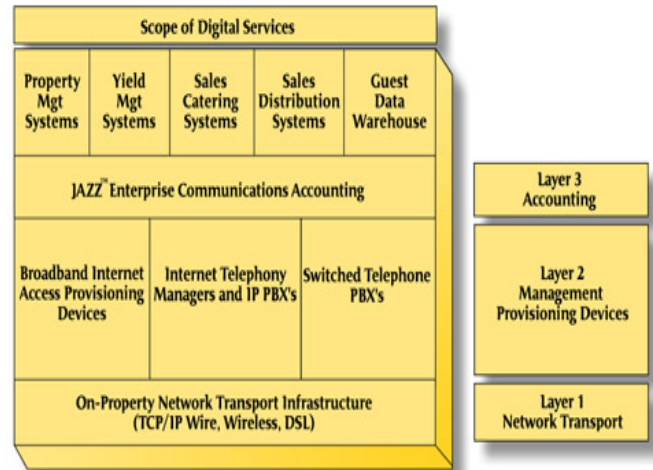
Scope of Digital Services

Property Mgt Systems

Yield Mgt Systems

Sales Catering Systems

Sales Distribution Systems

Guest Data Warehouse

JAZZ™ Enterprise Communications Accounting

Broadband Internet Access Provisioning Devices

Internet Telephony Managers and IP PBX's

Switched Telephone PBX's

On-Property Network Transport Infrastructure (TCP/IP Wire, Wireless, DSL)

Layer 3 Accounting

Layer 2 Management Provisioning Devices

Layer 1 Network Transport